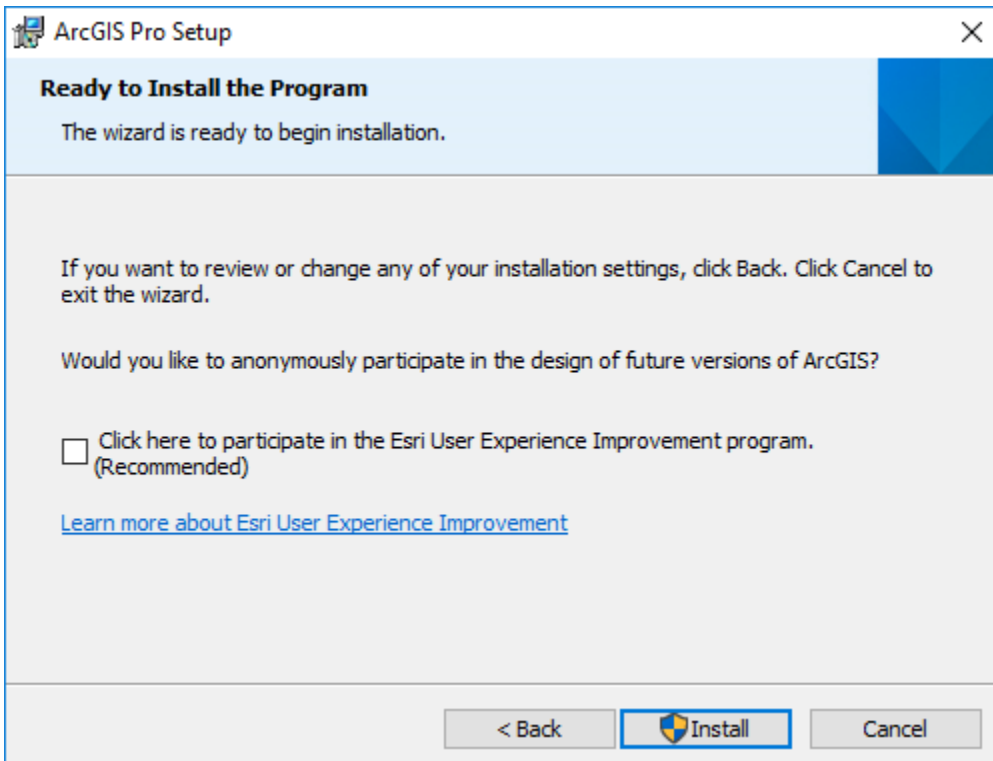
ArcGIS Pro Setup

Ready to Install the Program

The wizard is ready to begin installation.

If you want to review or change any of your installation settings, click Back. Click Cancel to exit the wizard.

Would you like to anonymously participate in the design of future versions of ArcGIS?

Click here to participate in the Esri User Experience Improvement program. (Recommended)

Learn more about Esri User Experience Improvement

< Back Install Cancel